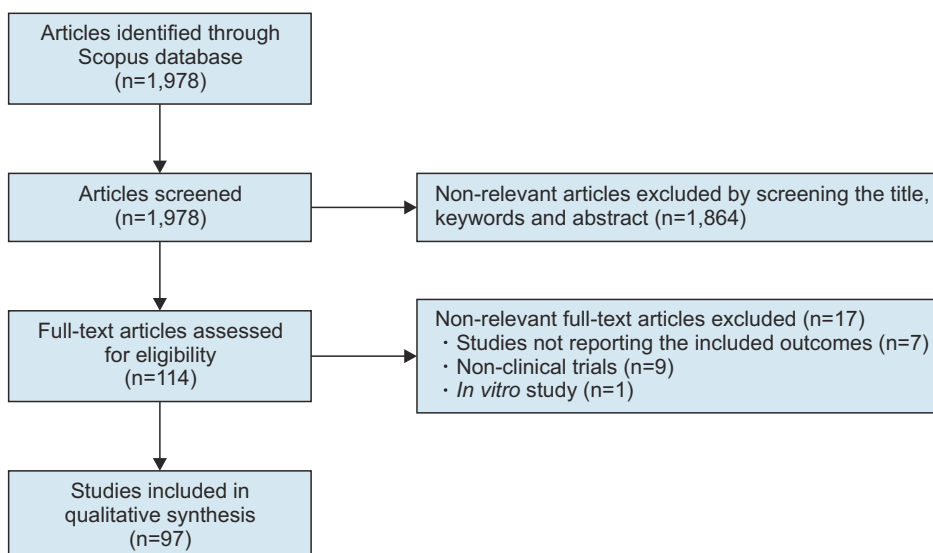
Articles identified through Scopus database (n=1,978)

Articles screened (n=1,978)

Non-relevant articles excluded by screening the title, keywords and abstract (n=1,864)

Full-text articles assessed for eligibility (n=114)

Non-relevant full-text articles excluded (n=17)
・Studies not reporting the included outcomes (n=7)
・Non-clinical trials (n=9)
・In vitro study (n=1)

Studies included in qualitative synthesis (n=97)